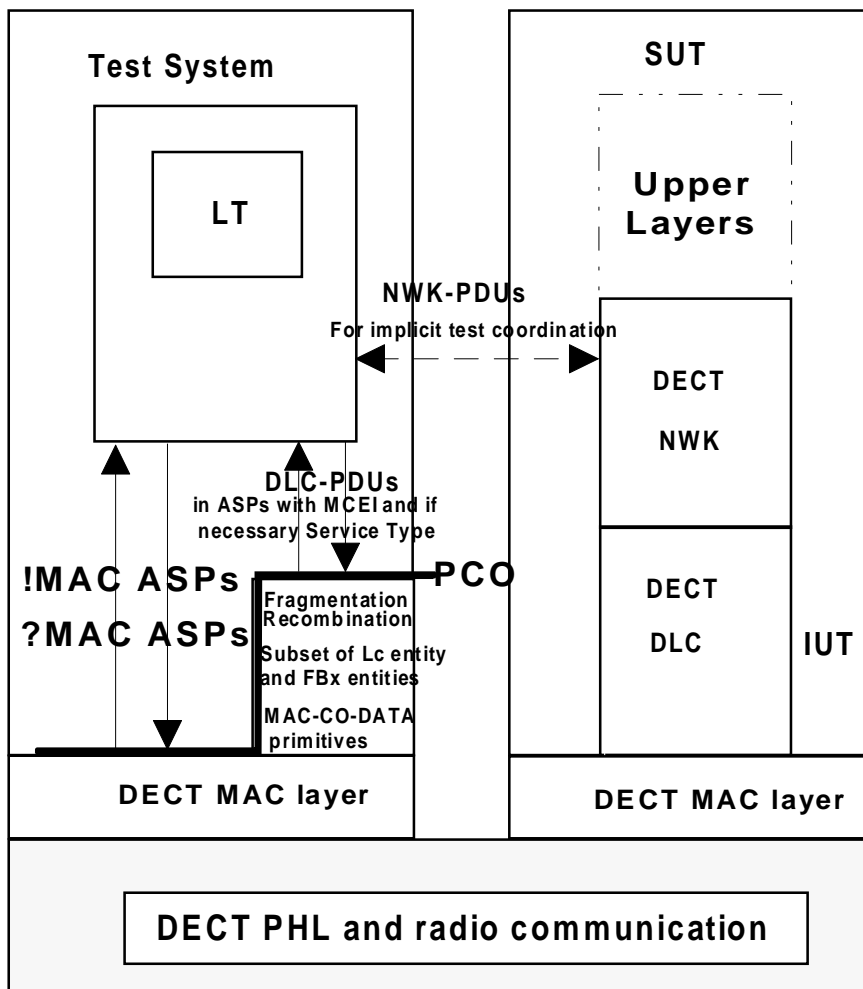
Test System

LT

SUT

Upper Layers

NWK-PDUs
For implicit test coordination

DECT
NWK

DLC-PDUs
in ASPs with MCEI and if necessary Service Type

!MAC ASPs

?MAC ASPs

PCO

Fragmentation
Recombination

Subset of Lc entity and FBx entities

MAC-CO-DATA primitives

DECT
DLC

IUT

DECT MAC layer

DECT MAC layer

DECT PHL and radio communication